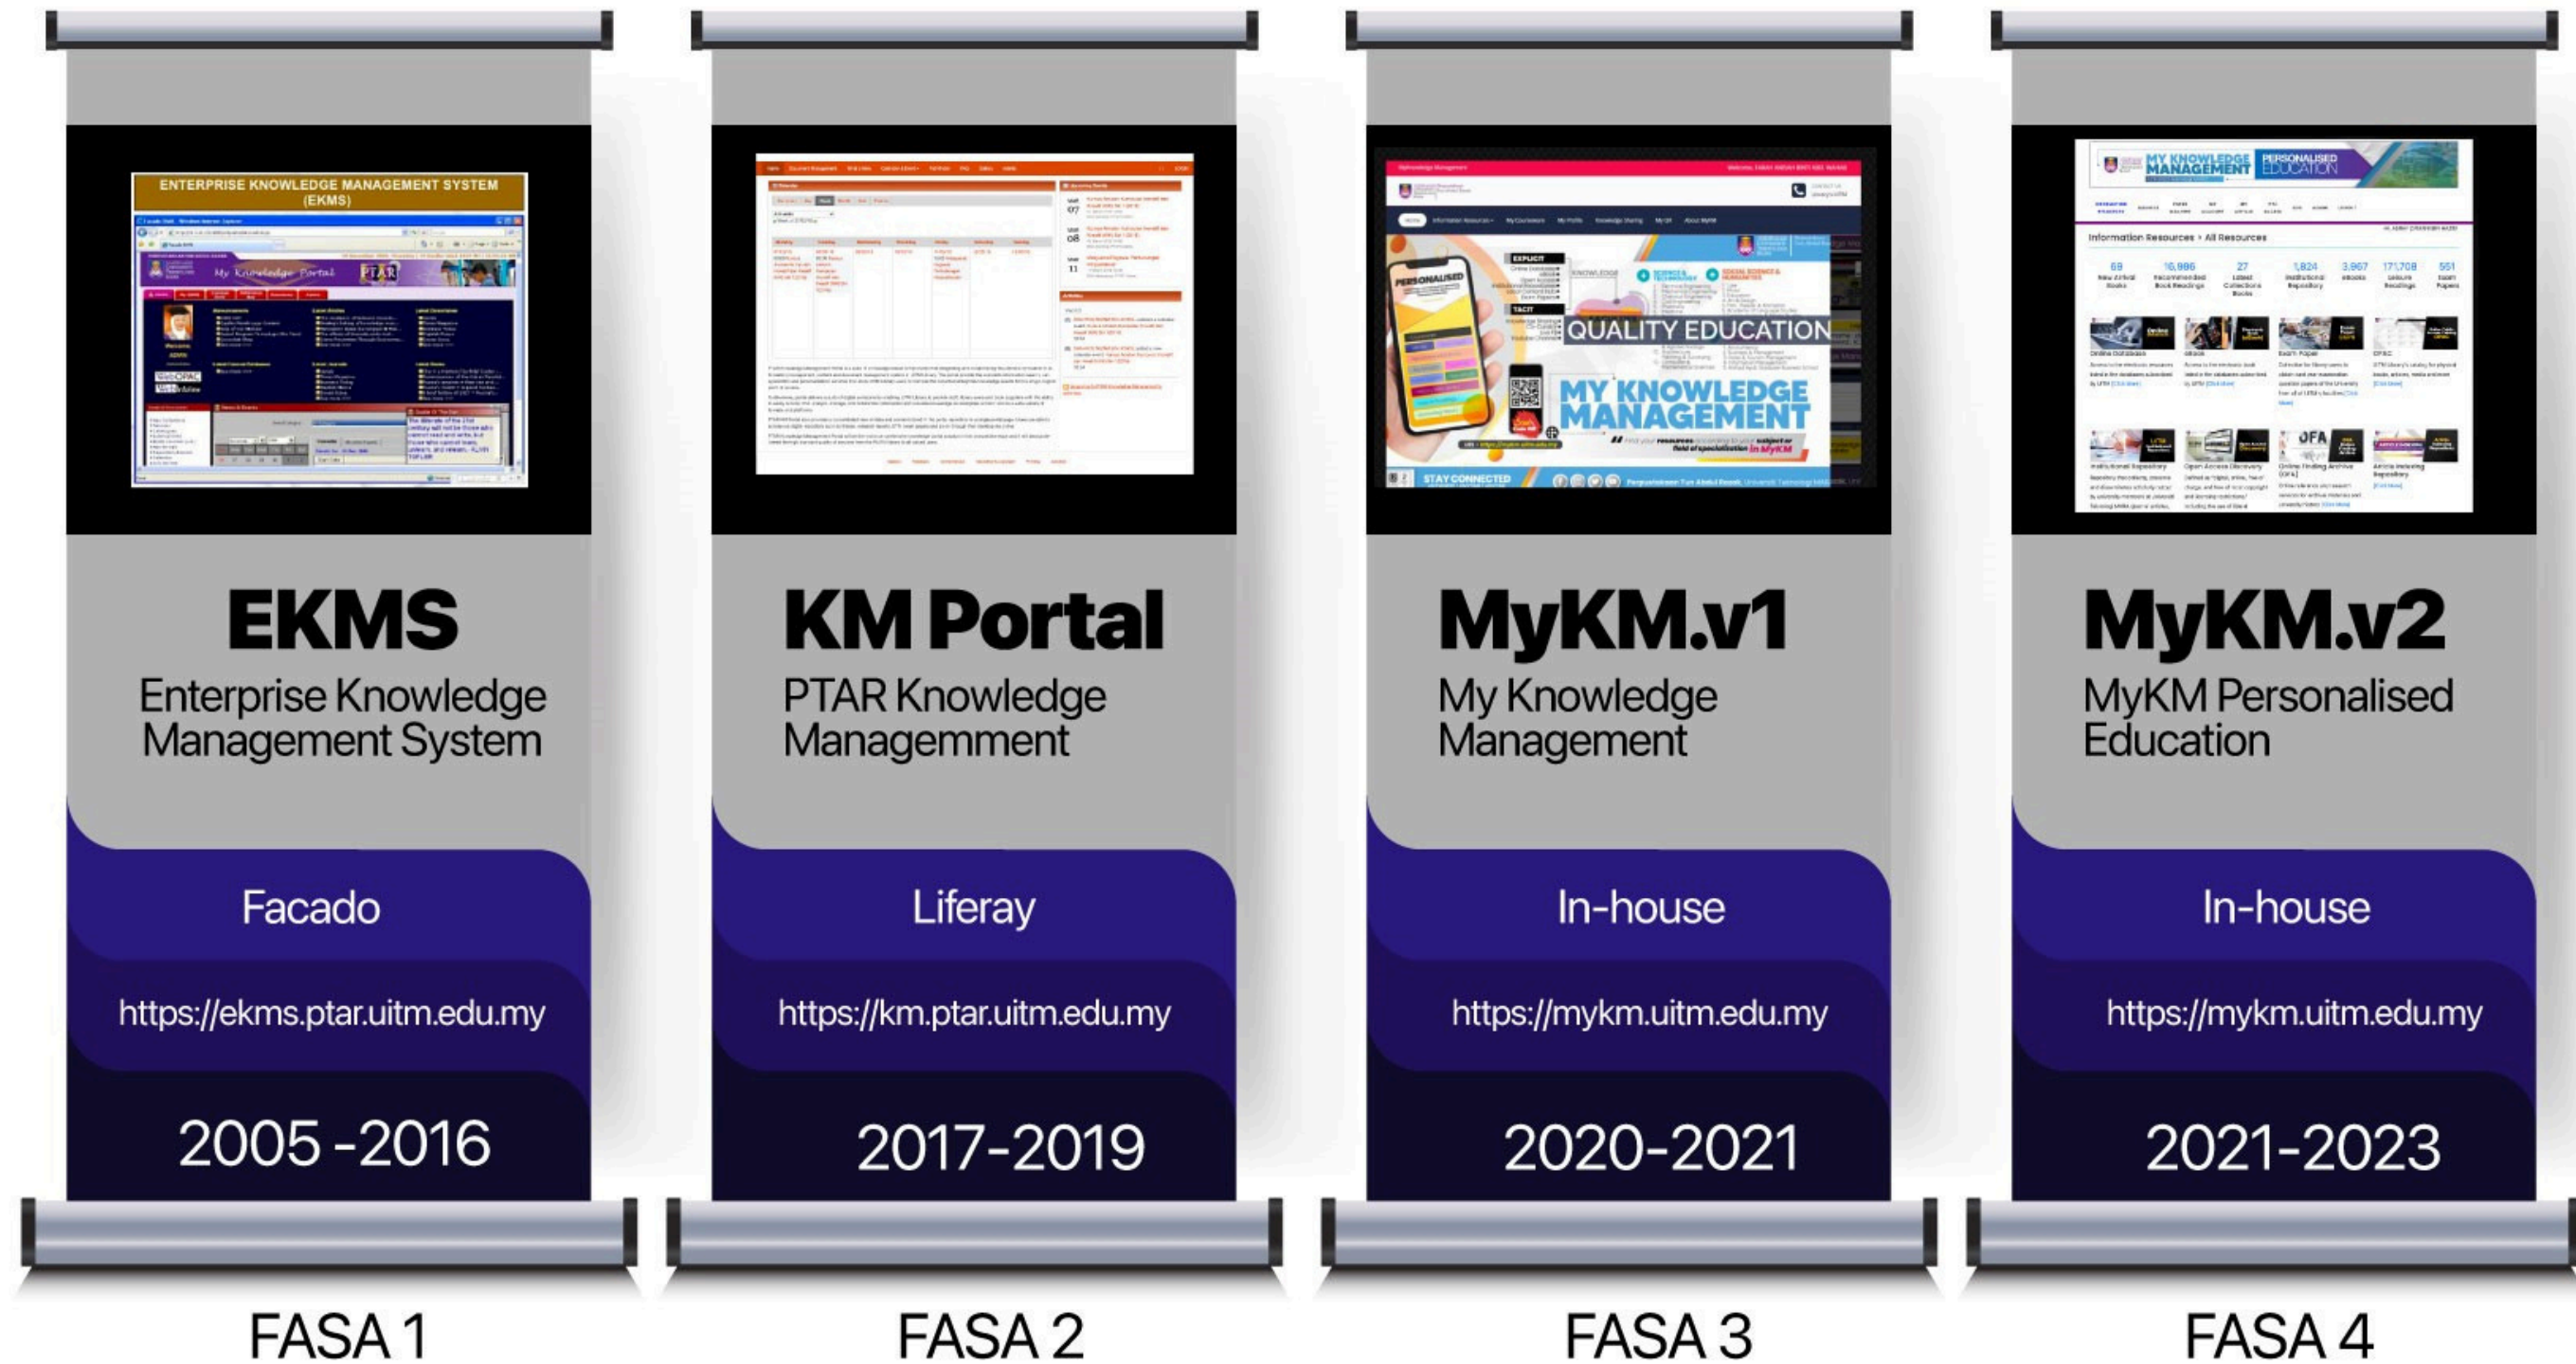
ENTERPRISE KNOWLEDGE MANAGEMENT SYSTEM (EKMS)

My Knowledge Portal PTAR

EKMS

Enterprise Knowledge Management System

Facado

https://ekms.ptar.uitm.edu.my

2005 -2016

FASA 1

KM Portal

PTAR Knowledge Managemment

Liferay

https://km.ptar.uitm.edu.my

2017-2019

FASA 2

PERSONALISED

QUALITY EDUCATION

MY KNOWLEDGE MANAGEMENT

STAY CONNECTED

MyKM.v1

My Knowledge Management

In-house

https://mykm.uitm.edu.my

2020-2021

FASA 3

MY KNOWLEDGE MANAGEMENT PERSONALISED EDUCATION

Information Resources > All Resources

MyKM.v2

MyKM Personalised Education

In-house

https://mykm.uitm.edu.my

2021-2023

FASA 4